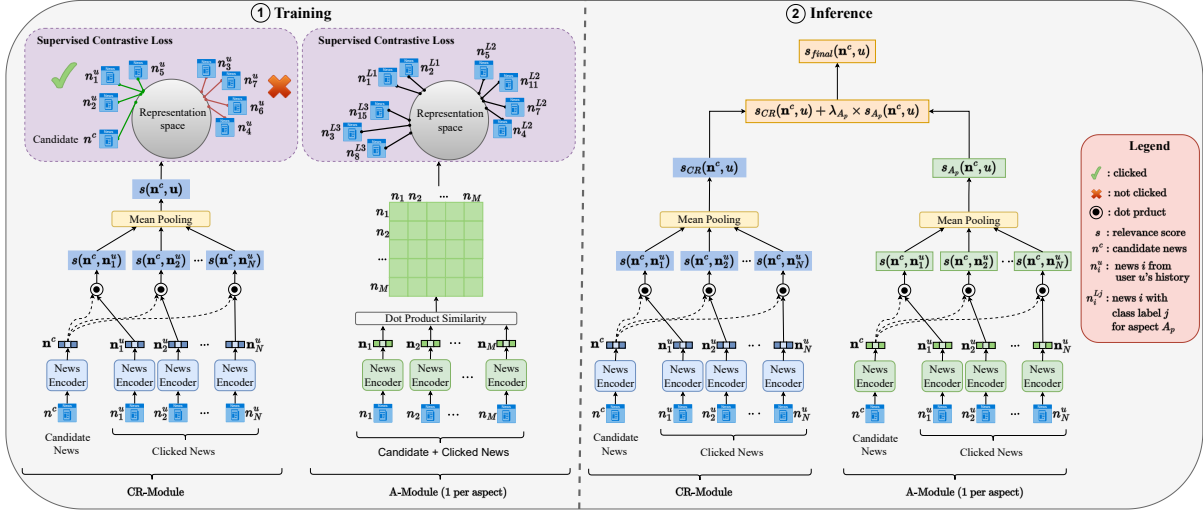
1 Training

Supervised Contrastive Loss

$n_1^u$ $n_5^u$ $n_3^u$ $n_7^u$ $n_2^u$ $n_6^u$ $n_4^u$

Representation space

Candidate $n^c$

Supervised Contrastive Loss

$n_1^{L1}$ $n_2^{L1}$ $n_5^{L2}$ $n_{11}^{L2}$ $n_{15}^{L3}$ $n_7^{L2}$ $n_3^{L3}$ $n_4^{L2}$ $n_8^{L3}$

Representation space

$s(\mathbf{n}^c, \mathbf{u})$

Mean Pooling

$s(\mathbf{n}^c, \mathbf{n}_1^u)$ $s(\mathbf{n}^c, \mathbf{n}_2^u)$ ... $s(\mathbf{n}^c, \mathbf{n}_N^u)$

$\mathbf{n}^c$ $\mathbf{n}_1^u$ $\mathbf{n}_2^u$ ... $\mathbf{n}_N^u$

News Encoder News Encoder News Encoder News Encoder

$n^c$ $n_1^u$ $n_2^u$ ... $n_N^u$

Candidate News

Clicked News

CR-Module

$n_1$ $n_2$ ... $n_M$

$n_1$ $n_2$ ... $n_M$

Dot Product Similarity

$\mathbf{n}_1$ $\mathbf{n}_2$ ... $\mathbf{n}_M$

News Encoder News Encoder ... News Encoder

$n_1$ $n_2$ ... $n_M$

Candidate + Clicked News

A-Module (1 per aspect)

2 Inference

$s_{final}(\mathbf{n}^c, u)$

$s_{CR}(\mathbf{n}^c, u) + \lambda_{A_p} \times s_{A_p}(\mathbf{n}^c, u)$

$s_{CR}(\mathbf{n}^c, u)$

$s_{A_p}(\mathbf{n}^c, u)$

Mean Pooling

Mean Pooling

$s(\mathbf{n}^c, \mathbf{n}_1^u)$ $s(\mathbf{n}^c, \mathbf{n}_2^u)$ ... $s(\mathbf{n}^c, \mathbf{n}_N^u)$

$s(\mathbf{n}^c, \mathbf{n}_1^u)$ $s(\mathbf{n}^c, \mathbf{n}_2^u)$ ... $s(\mathbf{n}^c, \mathbf{n}_N^u)$

$\mathbf{n}^c$ $\mathbf{n}_1^u$ $\mathbf{n}_2^u$ ... $\mathbf{n}_N^u$

News Encoder News Encoder News Encoder News Encoder

$n^c$ $n_1^u$ $n_2^u$ ... $n_N^u$

Candidate News

Clicked News

CR-Module

$\mathbf{n}^c$ $\mathbf{n}_1^u$ $\mathbf{n}_2^u$ ... $\mathbf{n}_N^u$

News Encoder News Encoder News Encoder News Encoder

$n^c$ $n_1^u$ $n_2^u$ ... $n_N^u$

Candidate News

Clicked News

A-Module (1 per aspect)

Legend

: clicked

: not clicked

: dot prduct

$s$ : relevance score

$n^c$ : candidate news

$n_i^u$ : news $i$ from user $u$'s history

$n_i^{Lj}$ : news $i$ with class label $j$ for aspect $A_p$